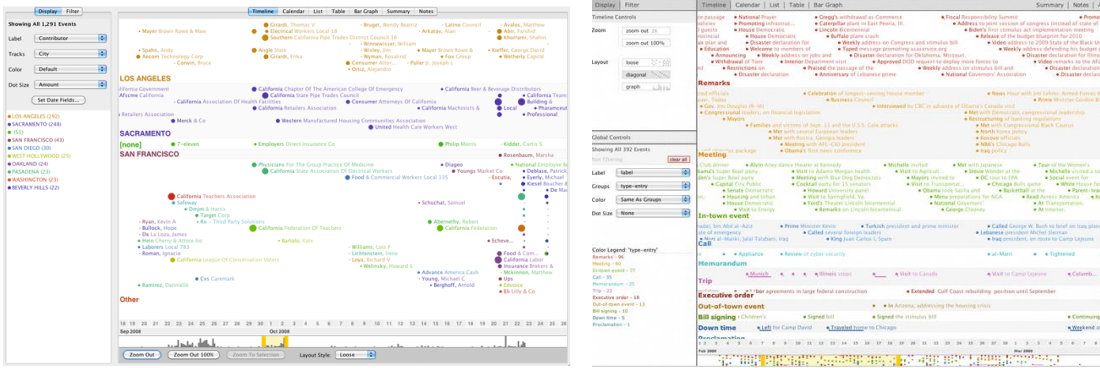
Display Filter
Showing All 1,291 Events
Label Contributor
Tracks City
Color Default
Dot Size Amount
Set Date Fields...
LOS ANGELES (282)
SACRAMENTO (248)
(51)
SAN FRANCISCO (43)
SAN DIEGO (34)
WEST HOLLYWOOD (25)
OAKLAND (24)
PASADENA (23)
WASHINGTON (23)
BEVERLY HILLS (22)

Timeline Calendar List Table Bar Graph Summary Notes

LOS ANGELES
SACRAMENTO
[none]
SAN FRANCISCO
Other

California Chapter Of The American College Of Emergency
California Association Of Health Facilities
Consumer Attorneys Of California
Western Manufactured Housing Communities Association
United Health Care Workers West
T-eleven
Employees Direct Insurance Co
Philip Morris
Kidder, Curtis S
Physicians For The Group Practice Of Medicine
State Association Of Electrical Workers
Food & Commercial Workers Local 135
California Teachers Association
California Federation Of Teachers
California League Of Conservation Voters
Advance America Cash
Young, Michael C
Berghoff, Arnold
Schuchat, Samuel
Abernethy, Robert
California Federation
Cvs Caremark

Sep 2008 Oct 2008
Zoom Out Zoom Out 100% Zoom To Selection Layout Style: Loose

Display Filter
Timeline Controls
Zoom zoom out zoom out 100%
Layout loose diagonal graph

Global Controls
Showing All 392 Events
Label label
Groups type-entry
Color Same As Groups
Dot Size None
Color Legend: 'type-entry'
Remarks – 96
Meeting – 60
In-town event – 37
Call – 35
Memorandum – 25
Trip – 22
Executive order – 18
Out-of-town event – 17
Bill signing – 15
Down time – 15
Proclamation – 3

Timeline Calendar List Table Bar Graph Summary Notes
Remarks
Meeting
In-town event
Call
Memorandum
Trip
Executive order
Out-of-town event
Bill signing
Down time
Proclamation
Feb 2009 Mar 2009